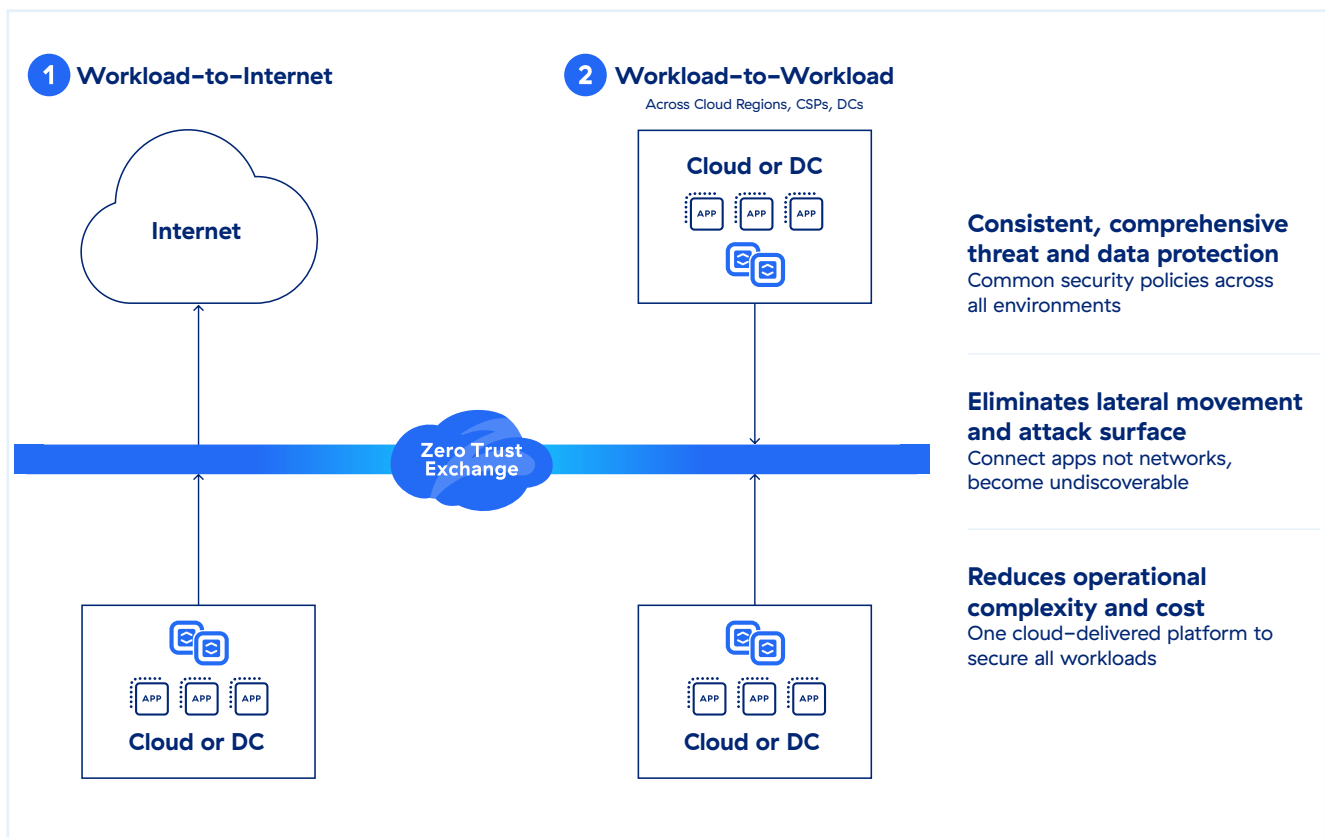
1 Workload–to–Internet

2 Workload–to–Workload
Across Cloud Regions, CSPs, DCs

Internet

Cloud or DC

APP APP APP

Zero Trust Exchange

APP APP APP

Cloud or DC

APP APP APP

Cloud or DC

Consistent, comprehensive threat and data protection
Common security policies across all environments

Eliminates lateral movement and attack surface
Connect apps not networks, become undiscoverable

Reduces operational complexity and cost
One cloud–delivered platform to secure all workloads